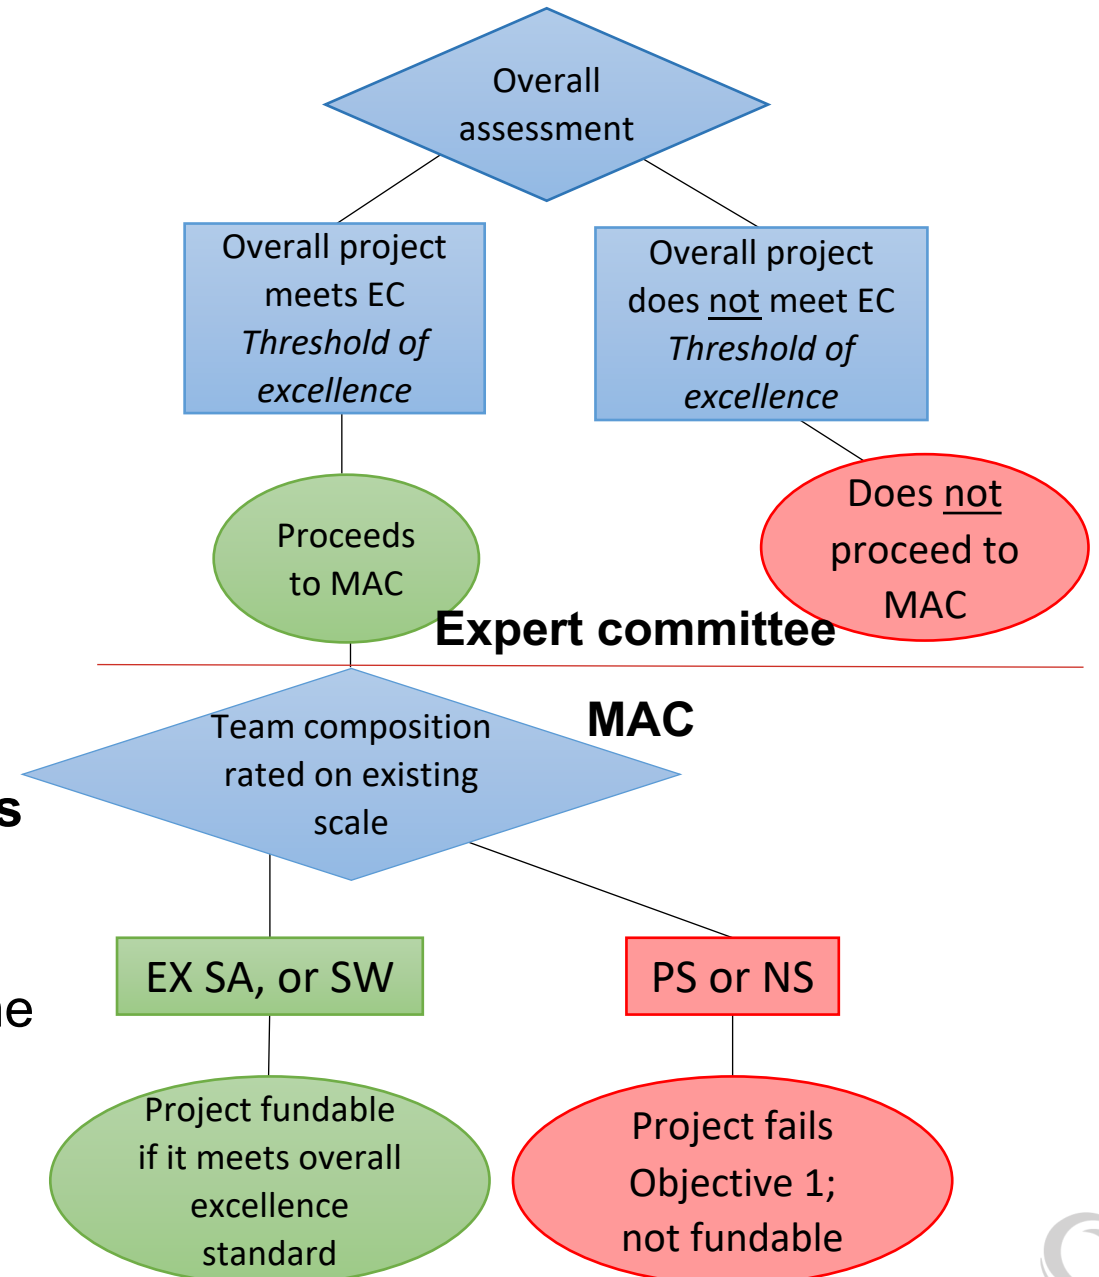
Overall assessment

Overall project meets EC *Threshold of excellence*

Overall project does not meet EC *Threshold of excellence*

Proceeds to MAC

Does not proceed to MAC

Expert committee

MAC

Team composition rated on existing scale

s

e

EX SA, or SW

PS or NS

Project fundable if it meets overall excellence standard

Project fails Objective 1; not fundable